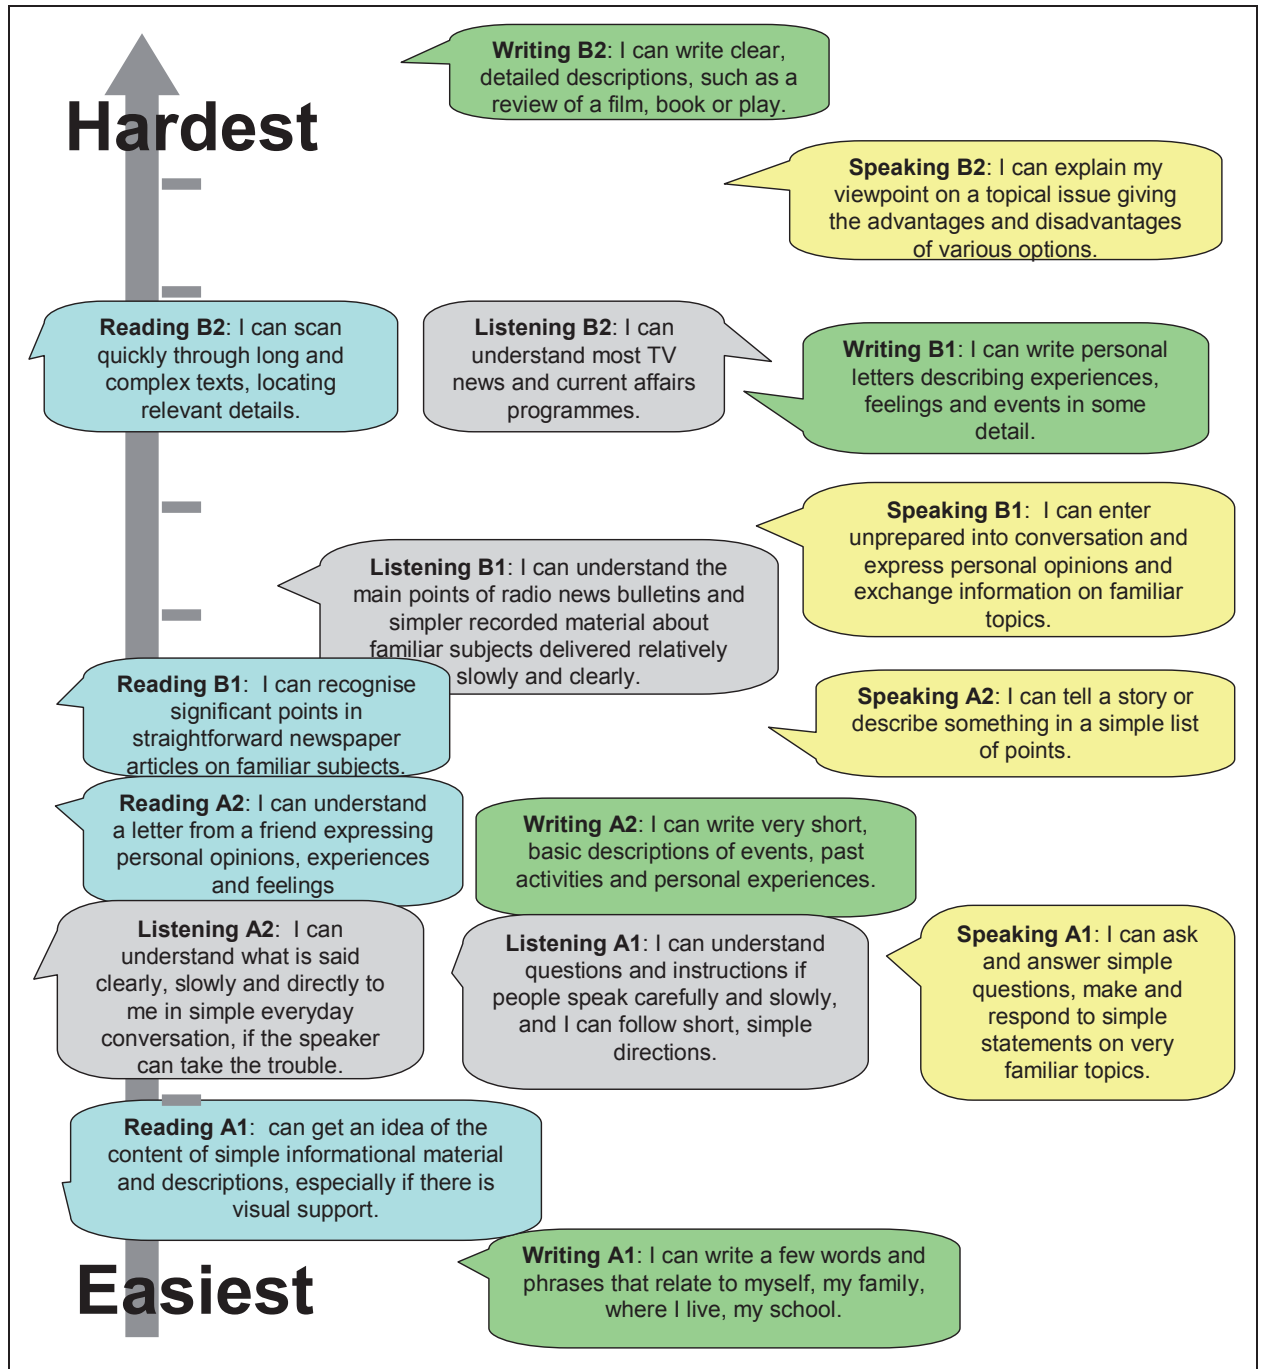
Hardest

**Writing B2**: I can write clear, detailed descriptions, such as a review of a film, book or play.

**Speaking B2**: I can explain my viewpoint on a topical issue giving the advantages and disadvantages of various options.

**Reading B2**: I can scan quickly through long and complex texts, locating relevant details.

**Listening B2**: I can understand most TV news and current affairs programmes.

**Writing B1**: I can write personal letters describing experiences, feelings and events in some detail.

**Speaking B1**: I can enter unprepared into conversation and express personal opinions and exchange information on familiar topics.

**Listening B1**: I can understand the main points of radio news bulletins and simpler recorded material about familiar subjects delivered relatively slowly and clearly.

**Reading B1**: I can recognise significant points in straightforward newspaper articles on familiar subjects.

**Speaking A2**: I can tell a story or describe something in a simple list of points.

**Reading A2**: I can understand a letter from a friend expressing personal opinions, experiences and feelings

**Writing A2**: I can write very short, basic descriptions of events, past activities and personal experiences.

**Listening A2**: I can understand what is said clearly, slowly and directly to me in simple everyday conversation, if the speaker can take the trouble.

**Listening A1**: I can understand questions and instructions if people speak carefully and slowly, and I can follow short, simple directions.

**Speaking A1**: I can ask and answer simple questions, make and respond to simple statements on very familiar topics.

**Reading A1**: can get an idea of the content of simple informational material and descriptions, especially if there is visual support.

**Writing A1**: I can write a few words and phrases that relate to myself, my family, where I live, my school.

Easiest